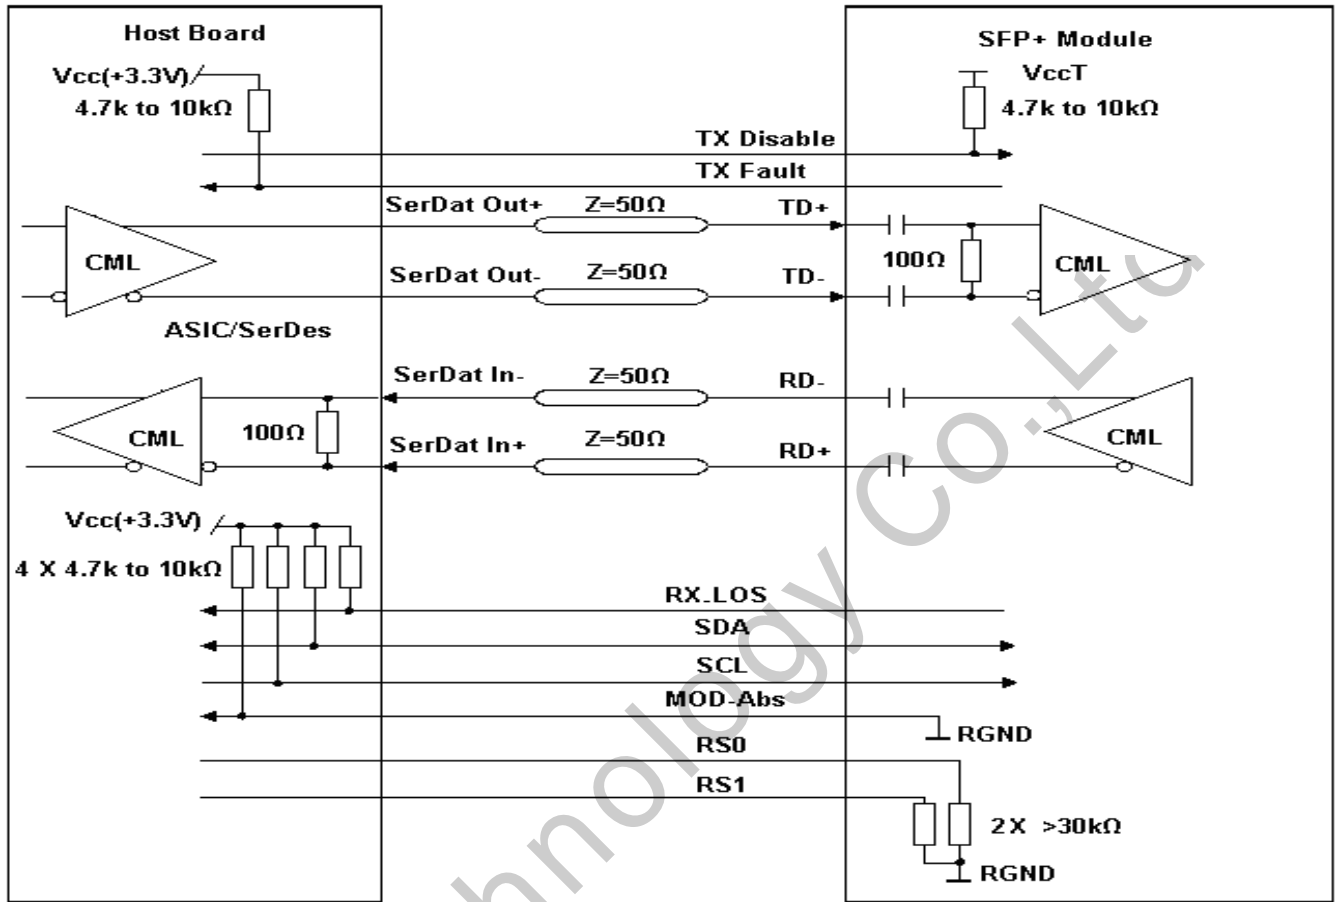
Host Board

Vcc(+3.3V)
4.7k to 10kΩ

SFP+ Module

VccT
4.7k to 10kΩ

TX Disable

TX Fault

SerDat Out+ Z=50Ω TD+

CML

100Ω

CML

SerDat Out- Z=50Ω TD-

ASIC/SerDes

SerDat In- Z=50Ω RD-

CML 100Ω

CML

SerDat In+ Z=50Ω RD+

Vcc(+3.3V)

4 X 4.7k to 10kΩ

RX_LOS

SDA

SCL

MOD-Abs

RGND

RS0

RS1

2X >30kΩ

RGND

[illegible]chnology Co.,Ltd